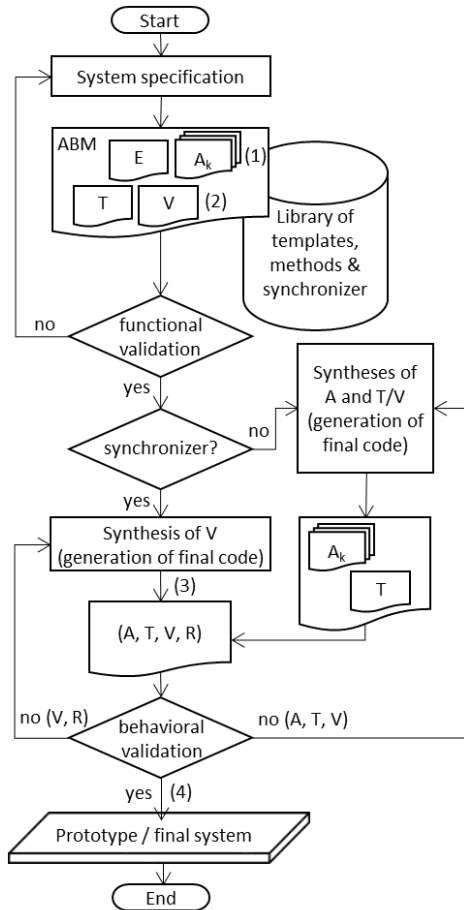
Start

System specification

ABM

E

$A_k$

(1)

T

V

(2)

Library of templates, methods & synchronizer

no

functional validation

yes

Syntheses of A and T/V (generation of final code)

synchronizer?

no

yes

Synthesis of V (generation of final code)

$A_k$

T

(3)

(A, T, V, R)

no (V, R)

behavioral validation

no (A, T, V)

yes

(4)

Prototype / final system

End